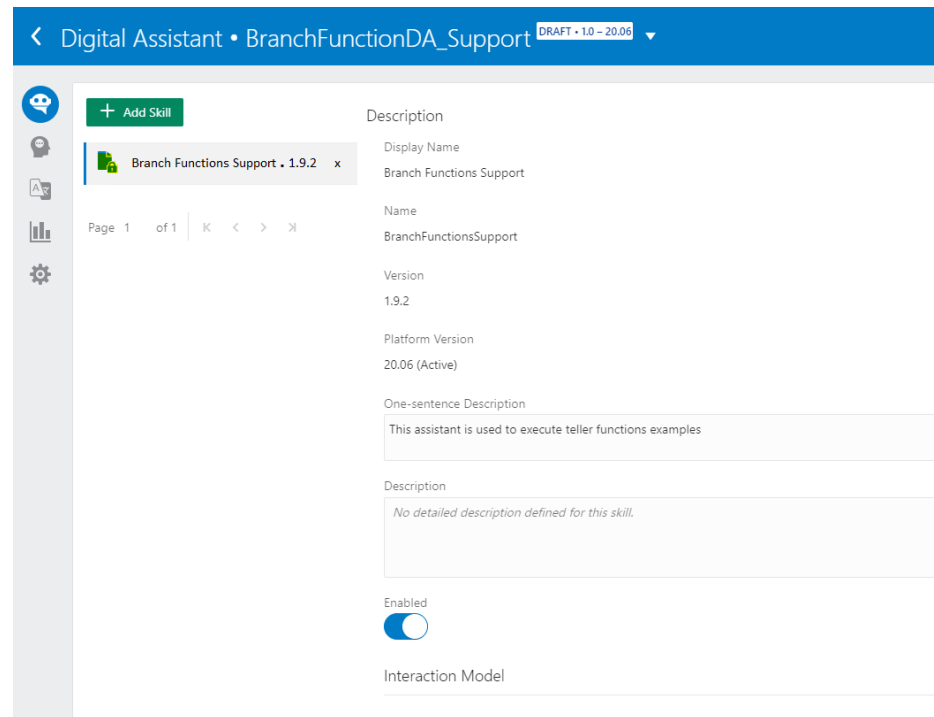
Digital Assistant • BranchFunctionDA_Support DRAFT • 1.0 – 20.06

Add Skill

Branch Functions Support • 1.9.2 x

Page 1 of 1

Description

Display Name
Branch Functions Support

Name
BranchFunctionsSupport

Version
1.9.2

Platform Version
20.06 (Active)

One-sentence Description
This assistant is used to execute teller functions examples

Description
No detailed description defined for this skill.

Enabled

Interaction Model